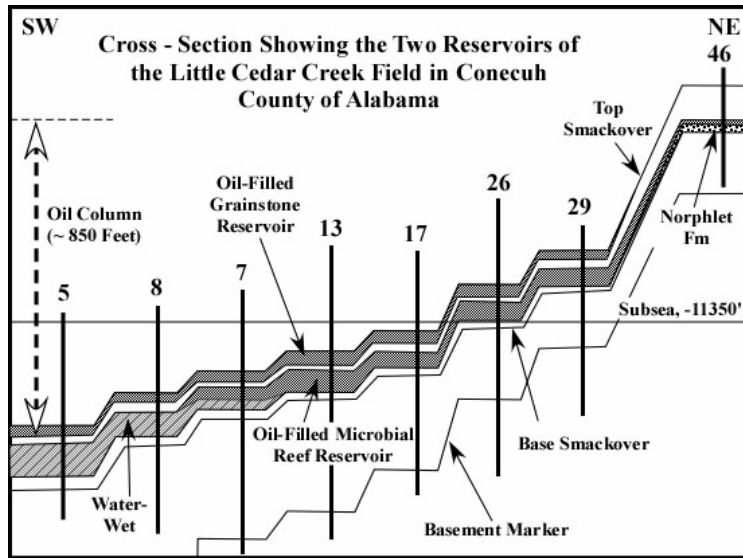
SW

NE

Cross - Section Showing the Two Reservoirs of the Little Cedar Creek Field in Conecuh County of Alabama

46

Top Smackover

Oil Column (~ 850 Feet)

Oil-Filled Grainstone Reservoir

13

17

26

29

Norphlet Fm

5

8

7

Subsea, -11350'

Oil-Filled Microbial Reef Reservoir

Base Smackover

Water-Wet

Basement Marker